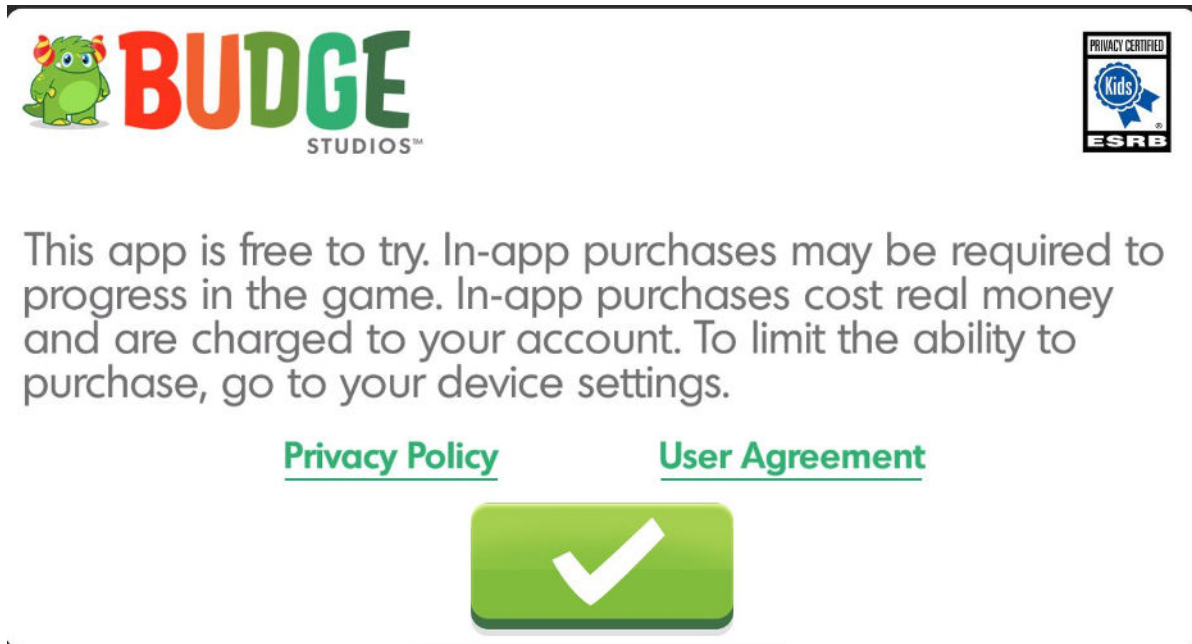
BUDGE STUDIOS™

PRIVACY CERTIFIED
Kids
®
ESRB

This app is free to try. In-app purchases may be required to progress in the game. In-app purchases cost real money and are charged to your account. To limit the ability to purchase, go to your device settings.

Privacy Policy

User Agreement